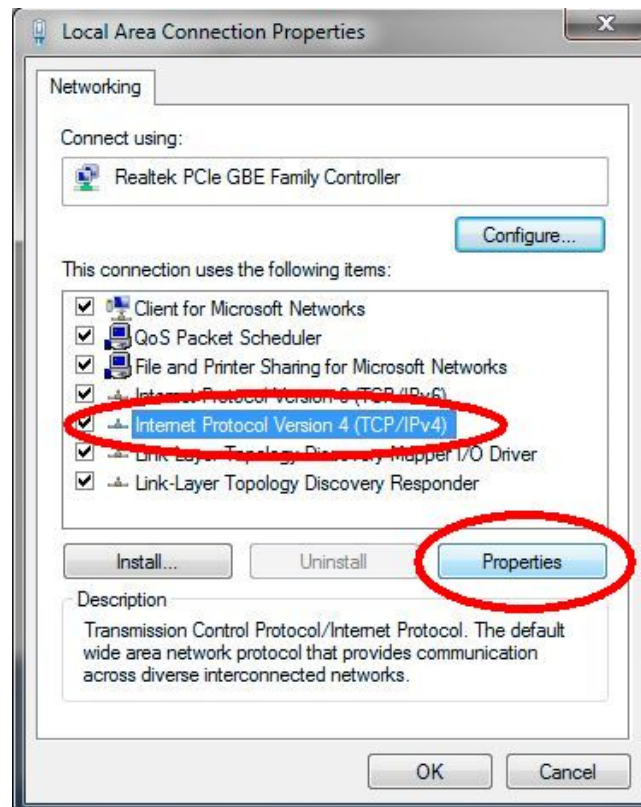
Local Area Connection Properties

Networking

Connect using:

Realtek PCIe GBE Family Controller

Configure...

This connection uses the following items:

Client for Microsoft Networks
QoS Packet Scheduler
File and Printer Sharing for Microsoft Networks
Internet Protocol Version 6 (TCP/IPv6)
Internet Protocol Version 4 (TCP/IPv4)
Link-Layer Topology Discovery Mapper I/O Driver
Link-Layer Topology Discovery Responder

Install...
Uninstall
Properties

Description
Transmission Control Protocol/Internet Protocol. The default wide area network protocol that provides communication across diverse interconnected networks.

OK
Cancel